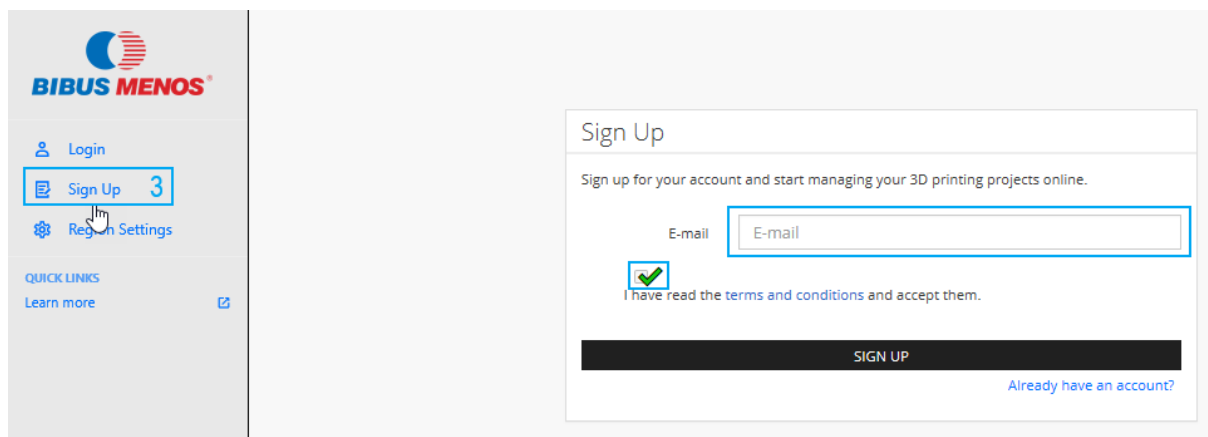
BIBUS MENOS®

Login

Sign Up 3

Region Settings

QUICK LINKS

Learn more

Sign Up

Sign up for your account and start managing your 3D printing projects online.

E-mail E-mail

I have read the terms and conditions and accept them.

SIGN UP

Already have an account?